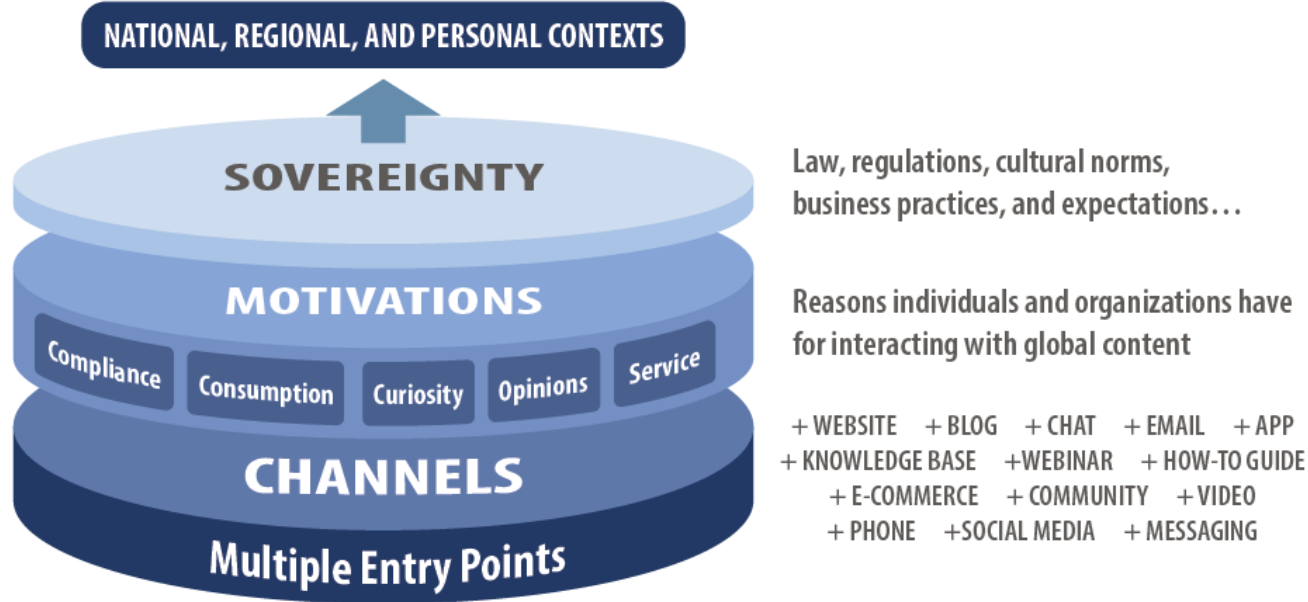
NATIONAL, REGIONAL, AND PERSONAL CONTEXTS

SOVEREIGNTY

Law, regulations, cultural norms, business practices, and expectations…

MOTIVATIONS

Compliance Consumption Curiosity Opinions Service

Reasons individuals and organizations have for interacting with global content

CHANNELS

Multiple Entry Points

+ WEBSITE + BLOG + CHAT + EMAIL + APP
+ KNOWLEDGE BASE +WEBINAR + HOW-TO GUIDE
+ E-COMMERCE + COMMUNITY + VIDEO
+ PHONE +SOCIAL MEDIA + MESSAGING